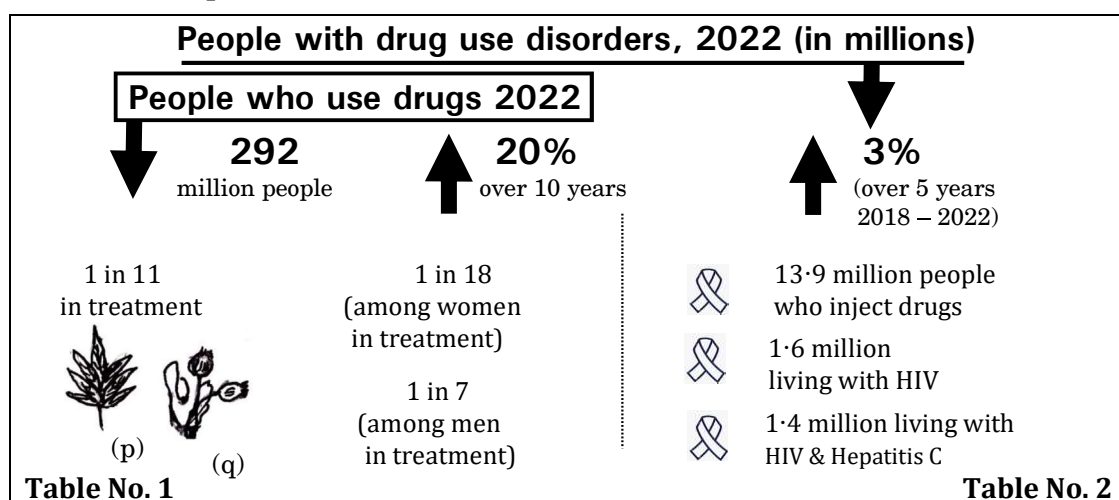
People with drug use disorders, 2022 (in millions)

People who use drugs 2022

292
million people

20%
over 10 years

3%
(over 5 years 2018 – 2022)

1 in 11
in treatment

1 in 18
(among women in treatment)

1 in 7
(among men in treatment)

(p)

(q)

13·9 million people who inject drugs

1·6 million living with HIV

1·4 million living with HIV & Hepatitis C

Table No. 1

Table No. 2